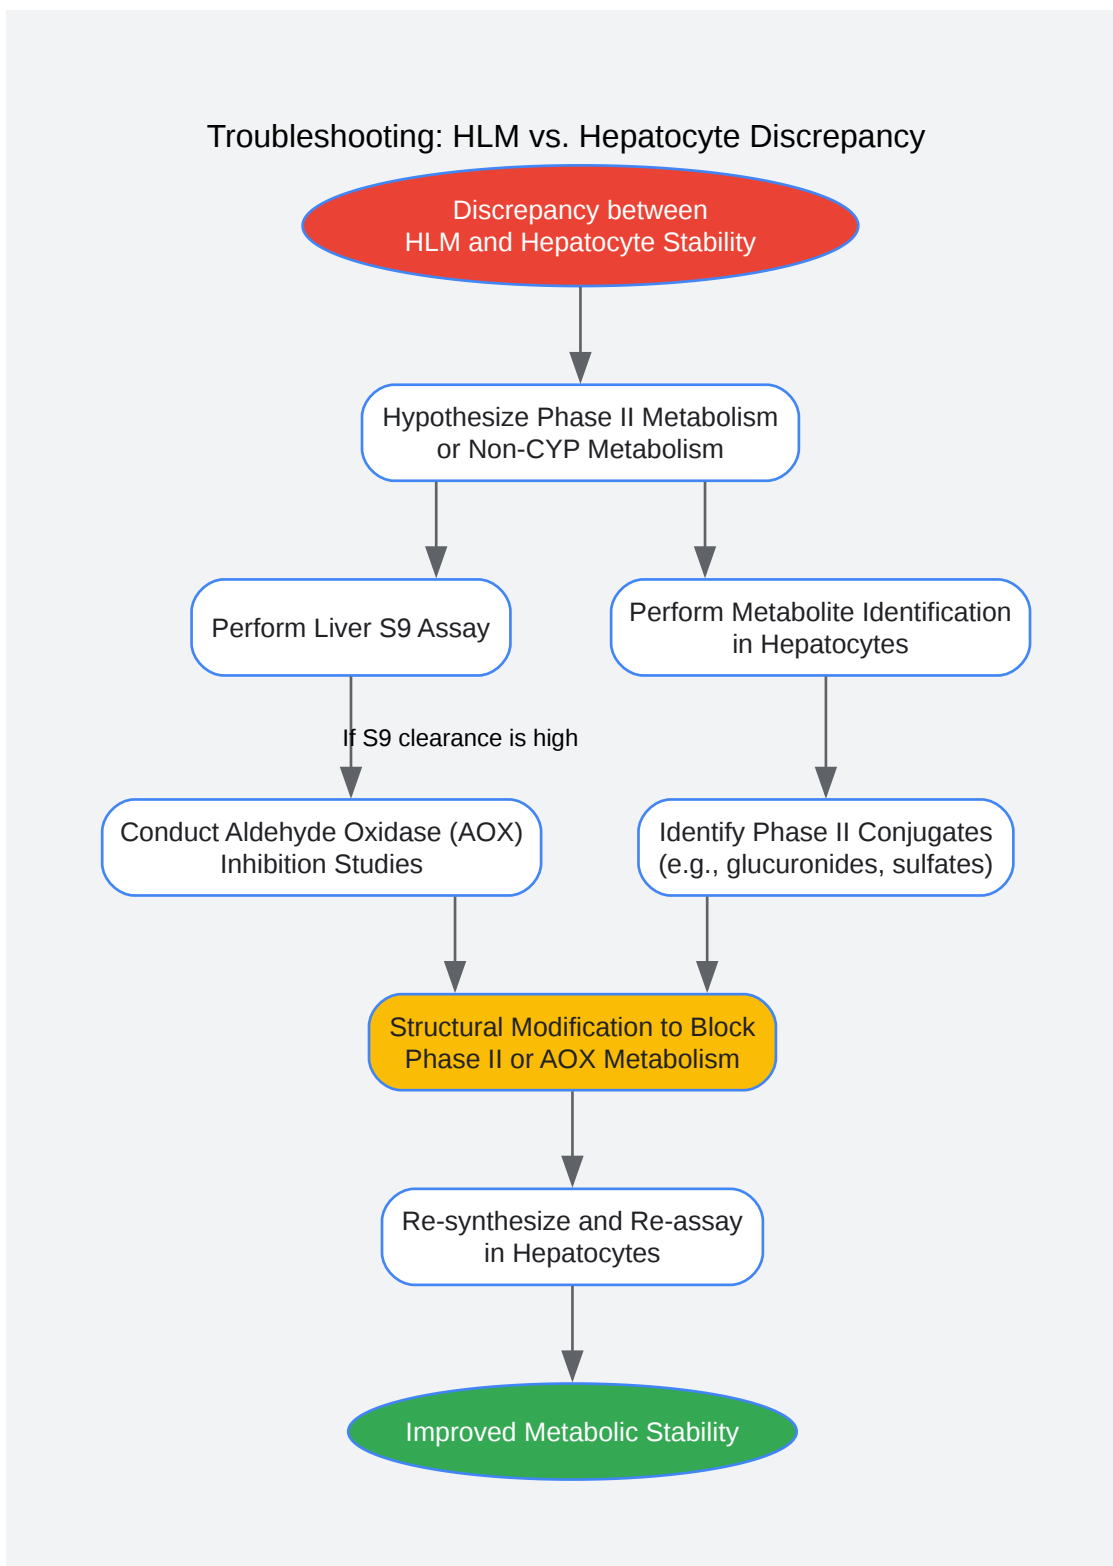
Troubleshooting: HLM vs. Hepatocyte Discrepancy

Discrepancy between HLM and Hepatocyte Stability

Hypothesize Phase II Metabolism or Non-CYP Metabolism

Perform Liver S9 Assay

Perform Metabolite Identification in Hepatocytes

If S9 clearance is high

Conduct Aldehyde Oxidase (AOX) Inhibition Studies

Identify Phase II Conjugates (e.g., glucuronides, sulfates)

Structural Modification to Block Phase II or AOX Metabolism

Re-synthesize and Re-assay in Hepatocytes

Improved Metabolic Stability